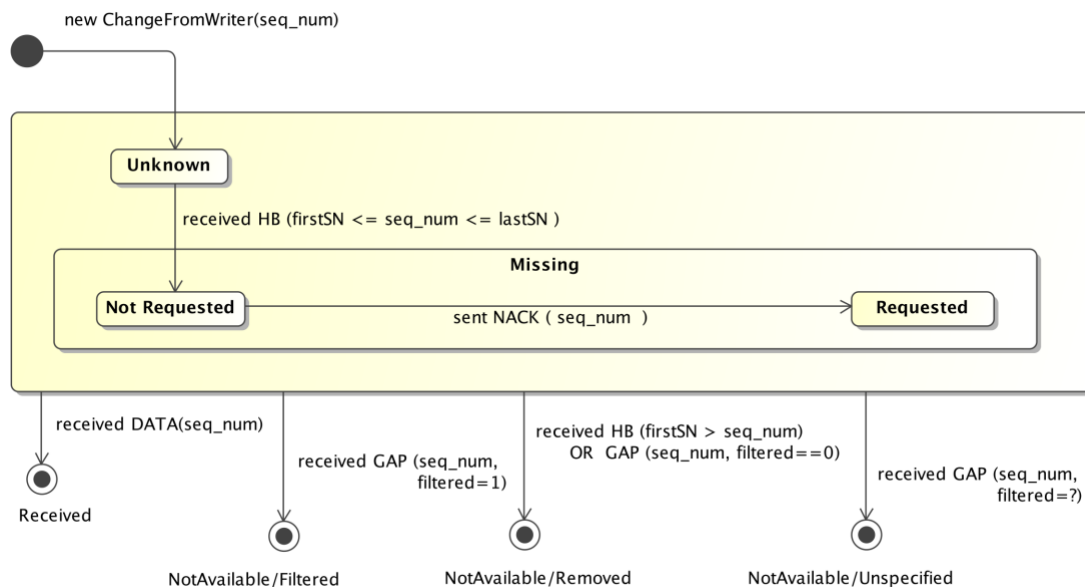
new ChangeFromWriter(seq_num)

Unknown

received HB (firstSN <= seq_num <= lastSN )

Missing

Not Requested

sent NACK ( seq_num )

Requested

received DATA(seq_num)

Received

received GAP (seq_num, filtered=1)

NotAvailable/Filtered

received HB (firstSN > seq_num) OR GAP (seq_num, filtered==0)

NotAvailable/Removed

received GAP (seq_num, filtered=?)

NotAvailable/Unspecified